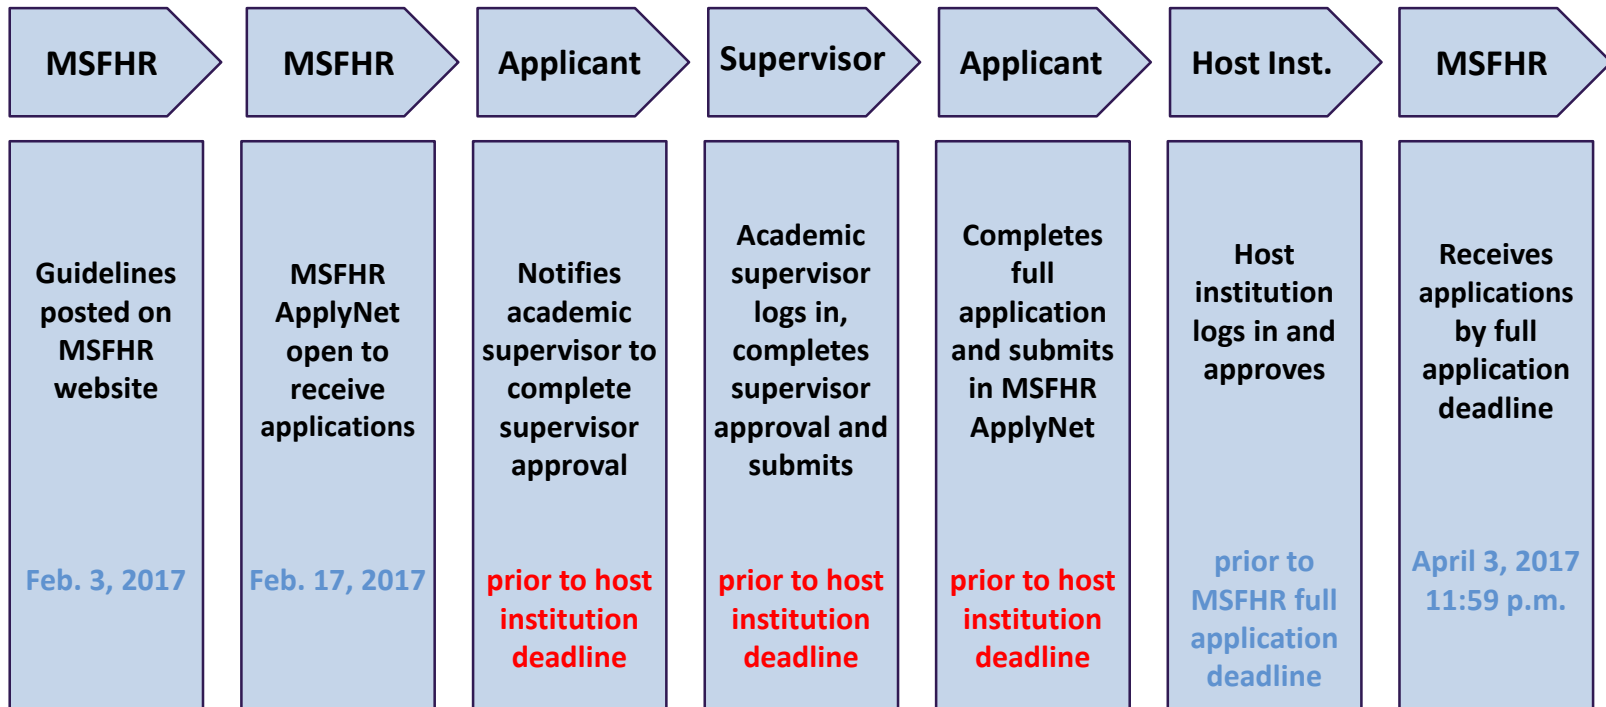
MSFHR

Guidelines posted on MSFHR website

Feb. 3, 2017

MSFHR

MSFHR ApplyNet open to receive applications

Feb. 17, 2017

Applicant

Notifies academic supervisor to complete supervisor approval

prior to host institution deadline

Supervisor

Academic supervisor logs in, completes supervisor approval and submits

prior to host institution deadline

Applicant

Completes full application and submits in MSFHR ApplyNet

prior to host institution deadline

Host Inst.

Host institution logs in and approves

prior to MSFHR full application deadline

MSFHR

Receives applications by full application deadline

April 3, 2017 11:59 p.m.